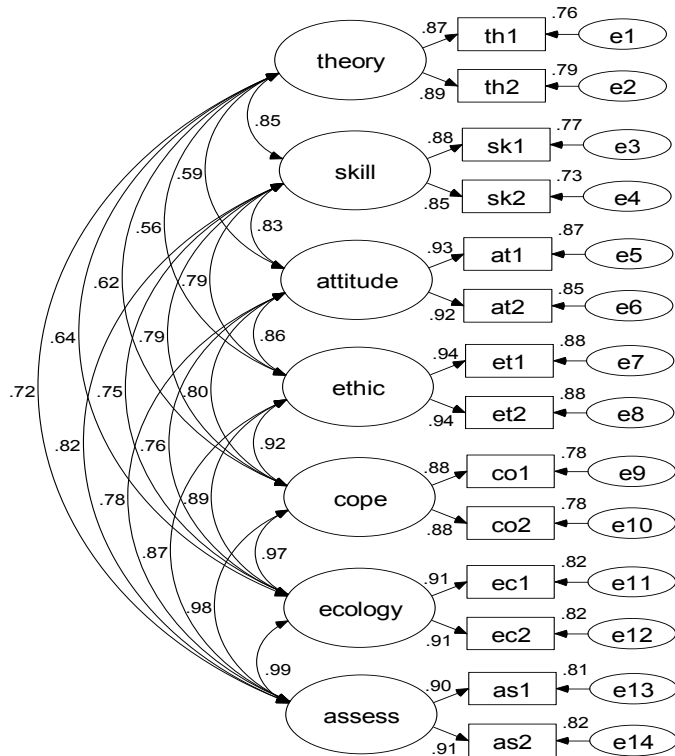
.76
.87
th1
e1
theory
.79
.89
th2
e2
.85
.77
.88
sk1
e3
skill
.59
.73
.85
sk2
e4
.56
.83
.87
.93
at1
e5
.62
.79
attitude
.85
.92
at2
e6
.64
.86
.88
.94
et1
e7
.72
.79
.80
.75
ethic
.88
.94
et2
e8
.82
.76
.92
.78
.88
co1
e9
cope
.78
.88
co2
e10
.78
.89
.97
.82
.91
ec1
e11
.87
.98
ecology
.82
.91
ec2
e12
.99
.81
.90
as1
e13
assess
.82
.91
as2
e14